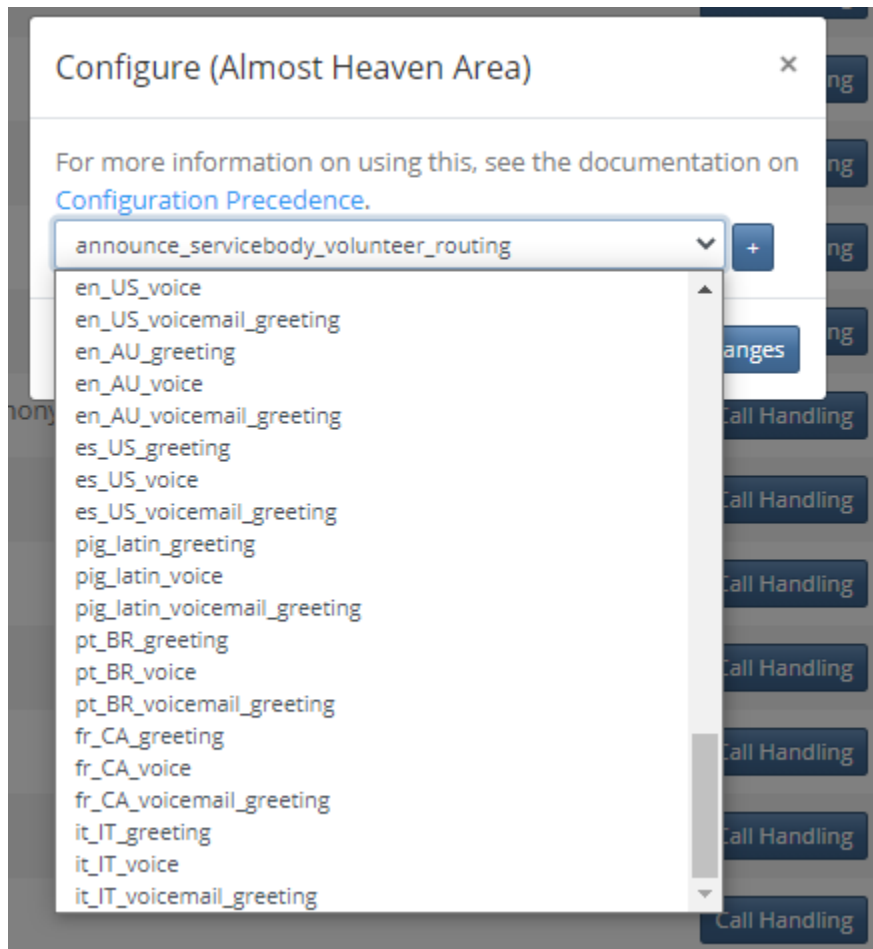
Configure (Almost Heaven Area)

×

For more information on using this, see the documentation on Configuration Precedence.

announce_servicebody_volunteer_routing

+

en_US_voice
en_US_voicemail_greeting
en_AU_greeting
en_AU_voice
en_AU_voicemail_greeting
es_US_greeting
es_US_voice
es_US_voicemail_greeting
pig_latin_greeting
pig_latin_voice
pig_latin_voicemail_greeting
pt_BR_greeting
pt_BR_voice
pt_BR_voicemail_greeting
fr_CA_greeting
fr_CA_voice
fr_CA_voicemail_greeting
it_IT_greeting
it_IT_voice
it_IT_voicemail_greeting

ng
ng
ng
ng
anges
hony
Call Handling
Call Handling
Call Handling
Call Handling
Call Handling
Call Handling
Call Handling
Call Handling
Call Handling